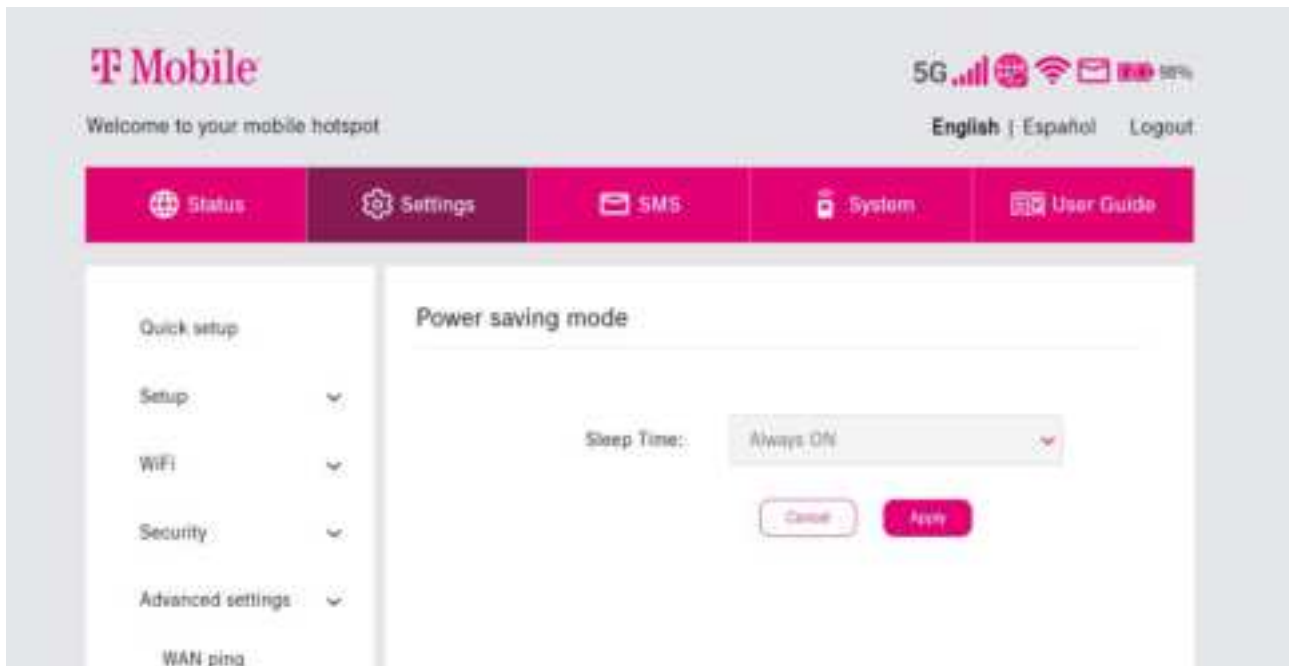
T Mobile

5G 98%

Welcome to your mobile hotspot

English | Español Logout

Status Settings SMS System User Guide

Quick setup

Setup

WiFi

Security

Advanced settings

WAN ping

Power saving mode

Sleep Time: Always ON

Cancel Apply